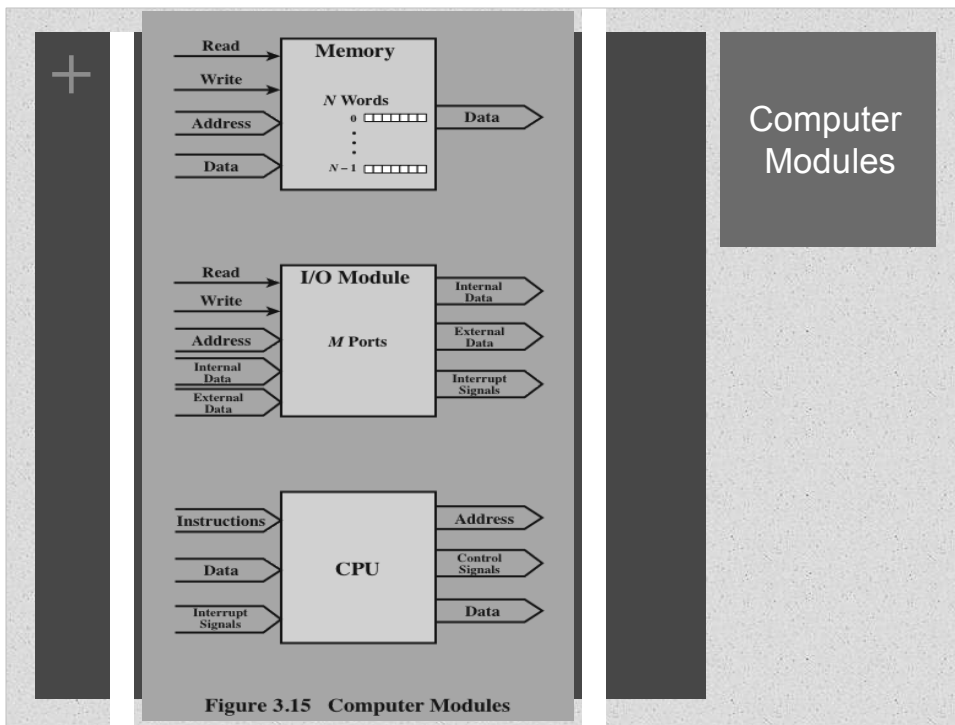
+

Read
Write
Address
Data
Memory
$N$ Words
0
•
•
•
$N-1$
Data

Read
Write
Address
Internal Data
External Data
I/O Module
$M$ Ports
Internal Data
External Data
Interrupt Signals

Instructions
Data
Interrupt Signals
CPU
Address
Control Signals
Data

Figure 3.15 Computer Modules

Computer Modules